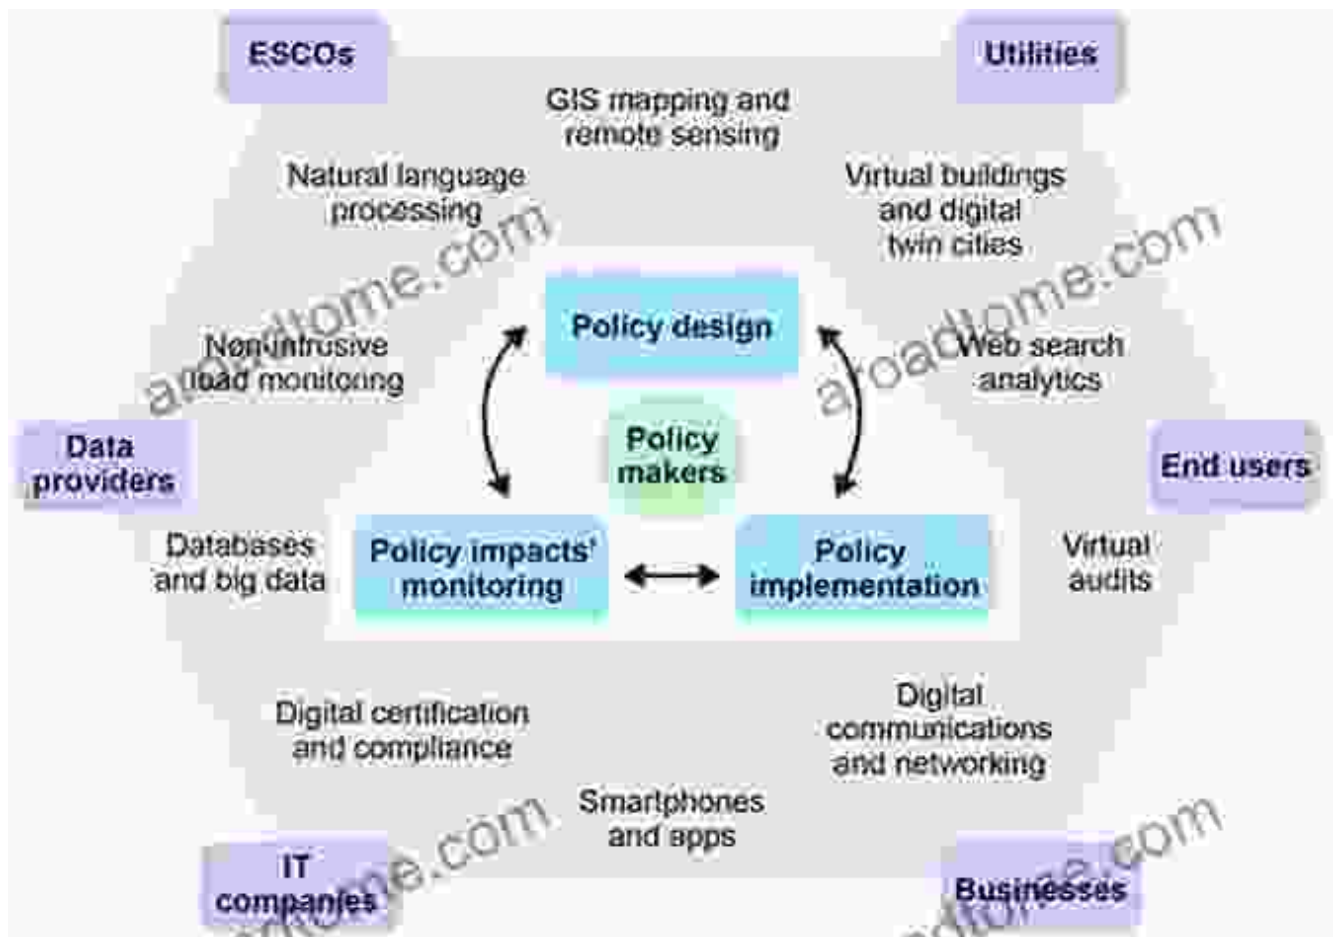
ESCOs

Utilities

GIS mapping and remote sensing

Natural language processing

Virtual buildings and digital twin cities

Policy design

Non-intrusive load monitoring

Web search analytics

Data providers

Policy makers

End users

Databases and big data

Policy impacts' monitoring

Policy implementation

Virtual audits

Digital certification and compliance

Digital communications and networking

Smartphones and apps

IT companies

Businesses

aroadtome.com

aroadtome.com

aroadtome.com

aroadtome.com